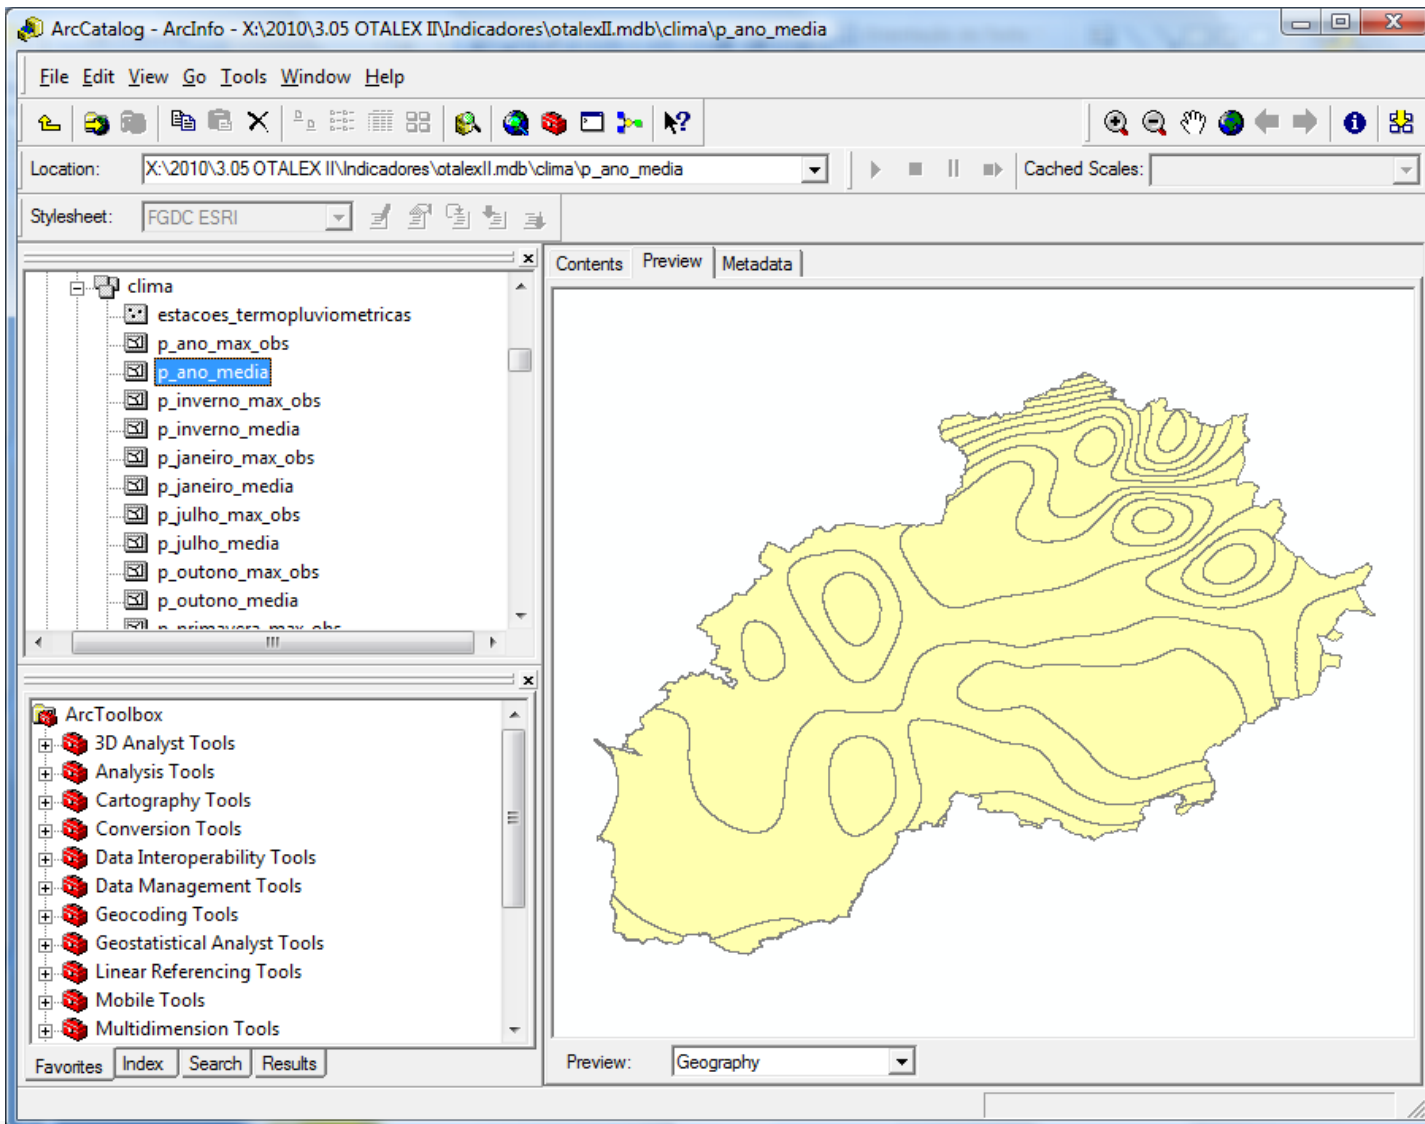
ArcCatalog - ArcInfo - X:\2010\3.05 OTALEX II\Indicadores\otalexII.mdb\clima\p_ano_media

File Edit View Go Tools Window Help

Location: X:\2010\3.05 OTALEX II\Indicadores\otalexII.mdb\clima\p_ano_media

Cached Scales:

Stylesheet: FGDC ESRI

clima
estacoes_termopluviometricas
p_ano_max_obs
p_ano_media
p_inverno_max_obs
p_inverno_media
p_janeiro_max_obs
p_janeiro_media
p_julho_max_obs
p_julho_media
p_outono_max_obs
p_outono_media
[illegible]

ArcToolbox
3D Analyst Tools
Analysis Tools
Cartography Tools
Conversion Tools
Data Interoperability Tools
Data Management Tools
Geocoding Tools
Geostatistical Analyst Tools
Linear Referencing Tools
Mobile Tools
Multidimension Tools

Favorites Index Search Results

Contents Preview Metadata

Preview: Geography